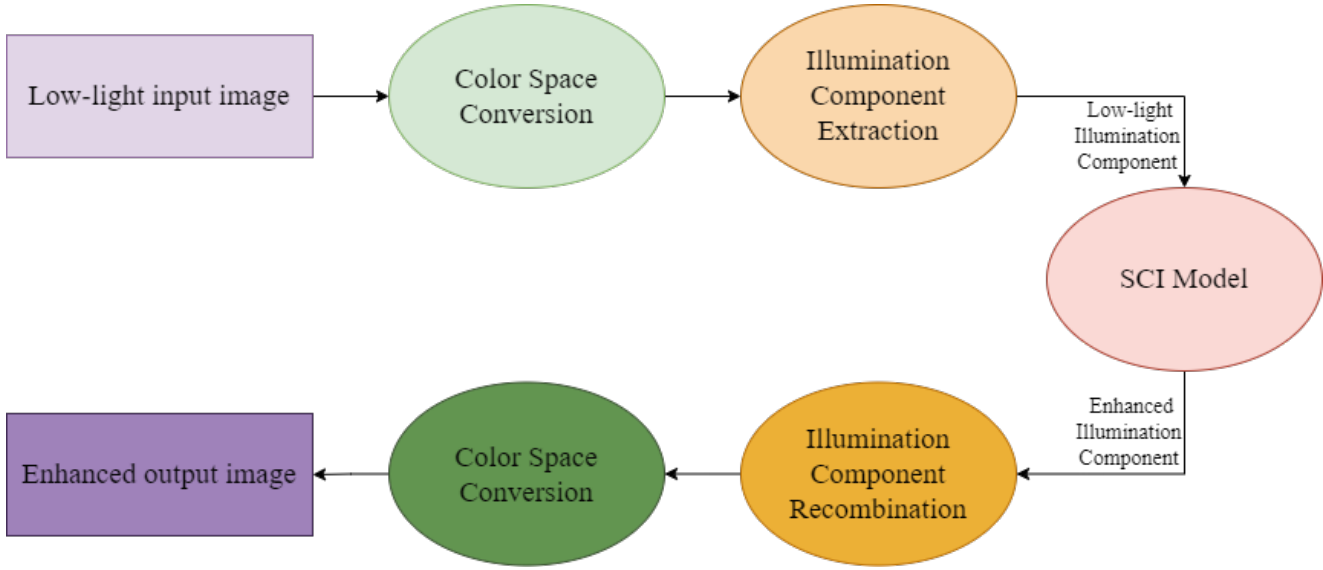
Low-light input image

Color Space Conversion

Illumination Component Extraction

Low-light Illumination Component

SCI Model

Enhanced Illumination Component

Illumination Component Recombination

Color Space Conversion

Enhanced output image